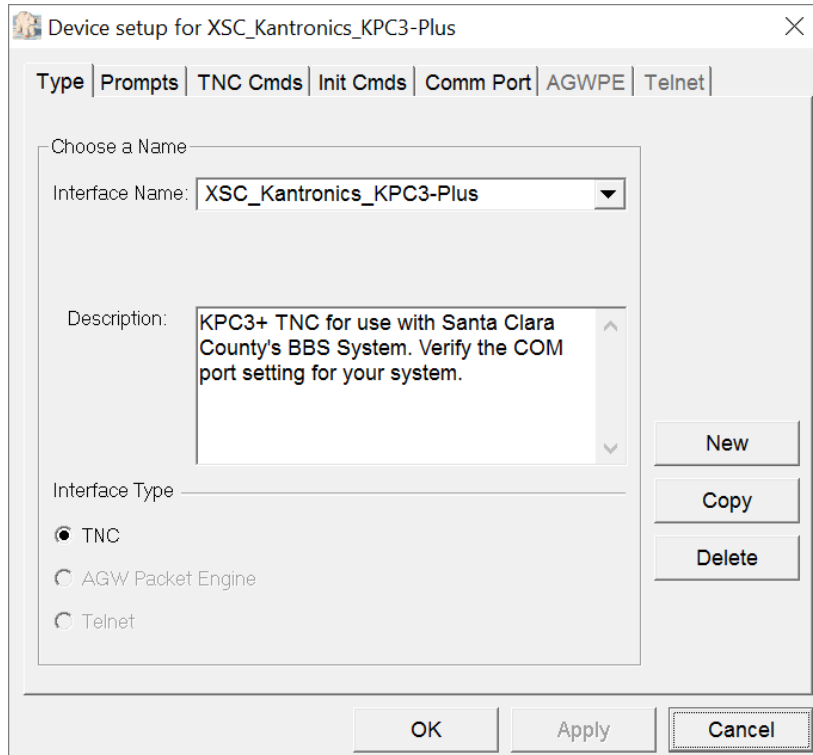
Device setup for XSC_Kantronics_KPC3-Plus

Type | Prompts | TNC Cmds | Init Cmds | Comm Port | AGWPE | Telnet

Choose a Name

Interface Name: XSC_Kantronics_KPC3-Plus

Description: KPC3+ TNC for use with Santa Clara County's BBS System. Verify the COM port setting for your system.

Interface Type

TNC

AGW Packet Engine

Telnet

New

Copy

Delete

OK

Apply

Cancel